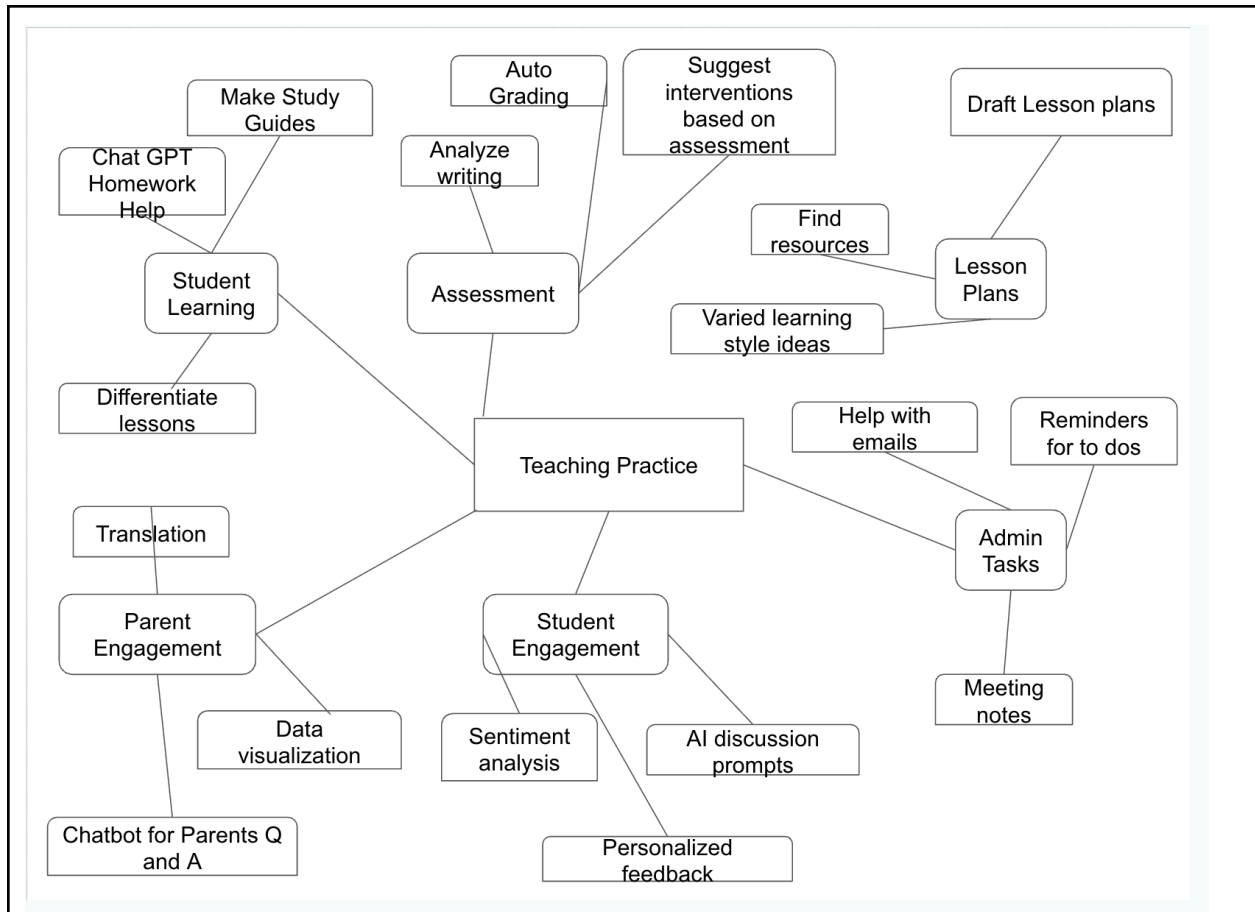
Teaching Practice

Student Learning

Make Study Guides

Chat GPT Homework Help

Differentiate lessons

Assessment

Auto Grading

Analyze writing

Suggest interventions based on assessment

Lesson Plans

Draft Lesson plans

Find resources

Varied learning style ideas

Admin Tasks

Help with emails

Reminders for to dos

Meeting notes

Student Engagement

Sentiment analysis

AI discussion prompts

Personalized feedback

Parent Engagement

Translation

Data visualization

Chatbot for Parents Q and A